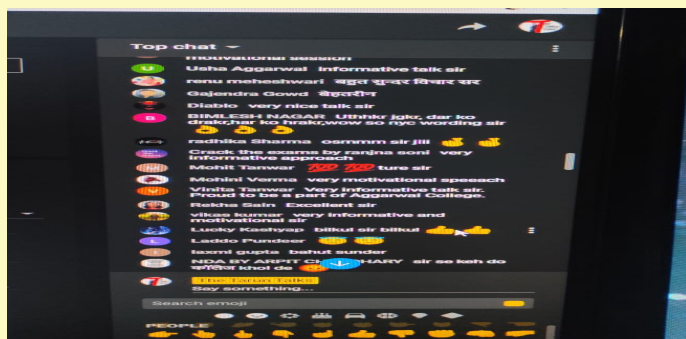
Top chat

motivational session

Usha Aggarwal Informative talk sir

renu meheshwari बहुत सुन्दर विचार सर

Gajendra Gowd बेहतरीन

Diablo very nice talk sir

BIMLESH NAGAR Uthhkr jgkr, dar ko drakr,har ko hrakr,wow so nyc wording sir

radhika Sharma osmmm sir jiii

Crack the exams by ranjna soni very informative approach

Mohit Tanwar ture sir

Mohini Verma very motivational speeach

Vinita Tanwar Very informative talk sir. Proud to be a part of Aggarwal College.

Rekha Sain Excellent sir

vikas kumar very informative and motivational sir

Lucky Kashyap bilkul sir bilkul

Laddo Pundeer

laxmi gupta bahut sunder

NDA BY ARPIT CH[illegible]HARY sir se keh do कोचिंग खोल de

The Tarun Talks

Say something...

Search emoji

PEOPLE